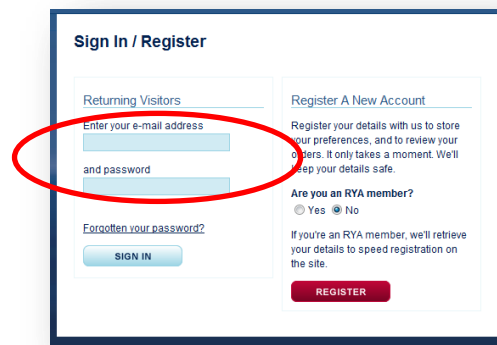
Sign In / Register

Returning Visitors

Enter your e-mail address

and password

Forgotten your password?

SIGN IN

Register A New Account

Register your details with us to store your preferences, and to review your orders. It only takes a moment. We'll keep your details safe.

Are you an RYA member?

Yes No

If you're an RYA member, we'll retrieve your details to speed registration on the site.

REGISTER